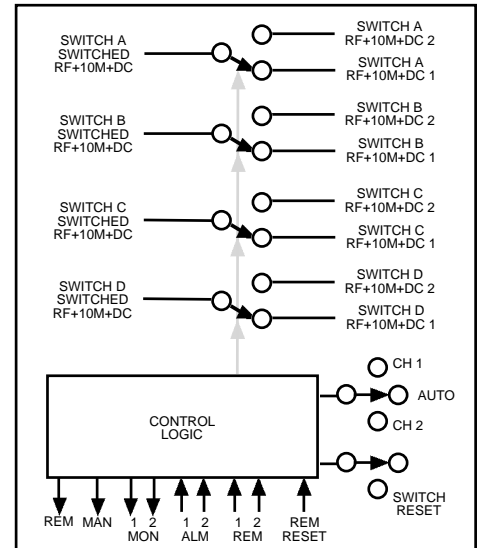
SWITCH A SWITCHED RF+10M+DC

SWITCH A RF+10M+DC 2

SWITCH A RF+10M+DC 1

SWITCH B SWITCHED RF+10M+DC

SWITCH B RF+10M+DC 2

SWITCH B RF+10M+DC 1

SWITCH C SWITCHED RF+10M+DC

SWITCH C RF+10M+DC 2

SWITCH C RF+10M+DC 1

SWITCH D SWITCHED RF+10M+DC

SWITCH D RF+10M+DC 2

SWITCH D RF+10M+DC 1

CONTROL LOGIC

CH 1

AUTO

CH 2

SWITCH RESET

REM MAN 1 2 MON 1 2 ALM 1 2 REM REM RESET